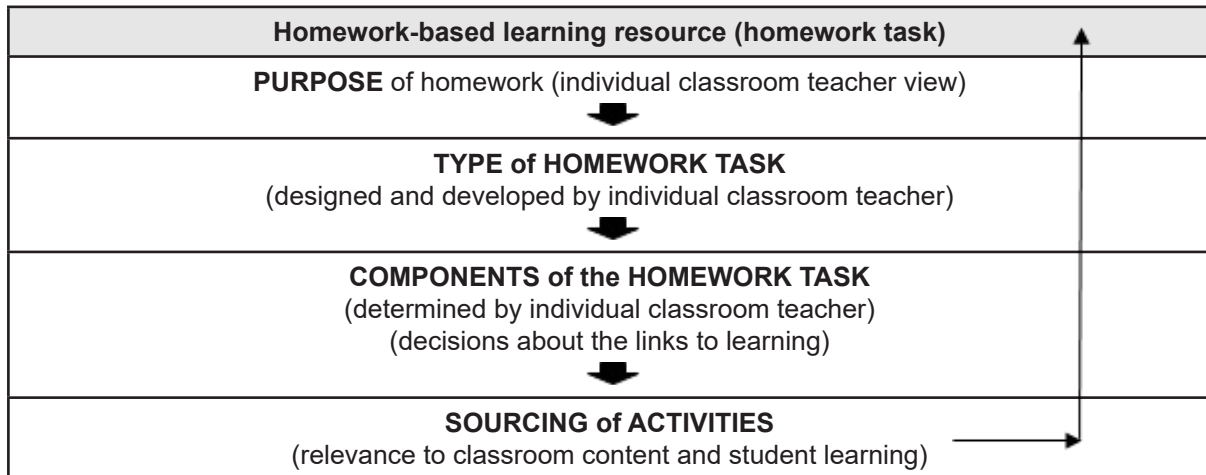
Homework-based learning resource (homework task)

PURPOSE of homework (individual classroom teacher view)

TYPE of HOMEWORK TASK
(designed and developed by individual classroom teacher)

COMPONENTS of the HOMEWORK TASK
(determined by individual classroom teacher)
(decisions about the links to learning)

SOURCING of ACTIVITIES
(relevance to classroom content and student learning)